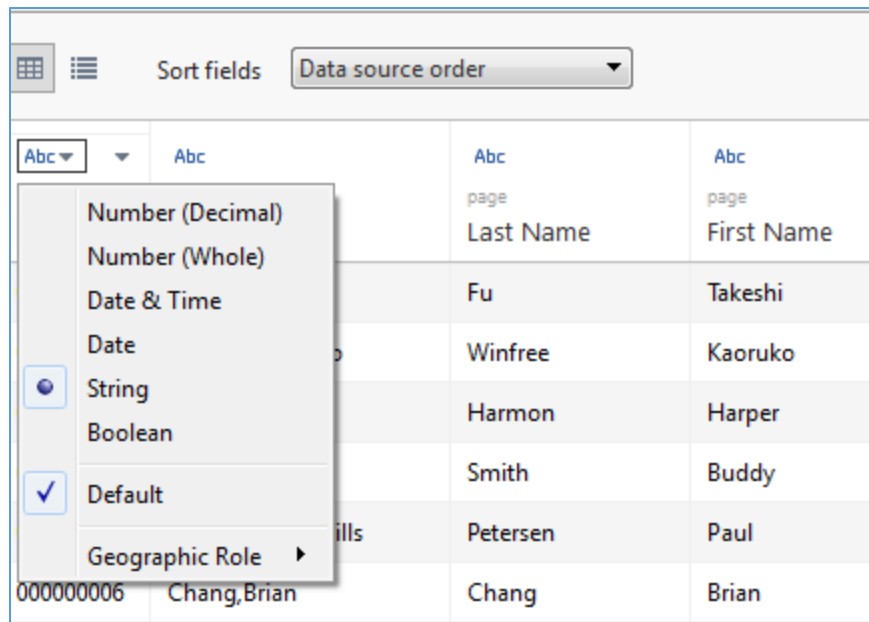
Sort fields Data source order

Abc

Abc

Abc
page
Last Name

Abc
page
First Name

Number (Decimal)
Number (Whole)
Date & Time
Date
String
Boolean
Default
Geographic Role

| | | Last Name | First Name |
|---|---|---|---|
| | | Fu | Takeshi |
| | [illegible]o | Winfree | Kaoruko |
| | | Harmon | Harper |
| | | Smith | Buddy |
| | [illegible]ills | Petersen | Paul |
| 000000006 | Chang,Brian | Chang | Brian |